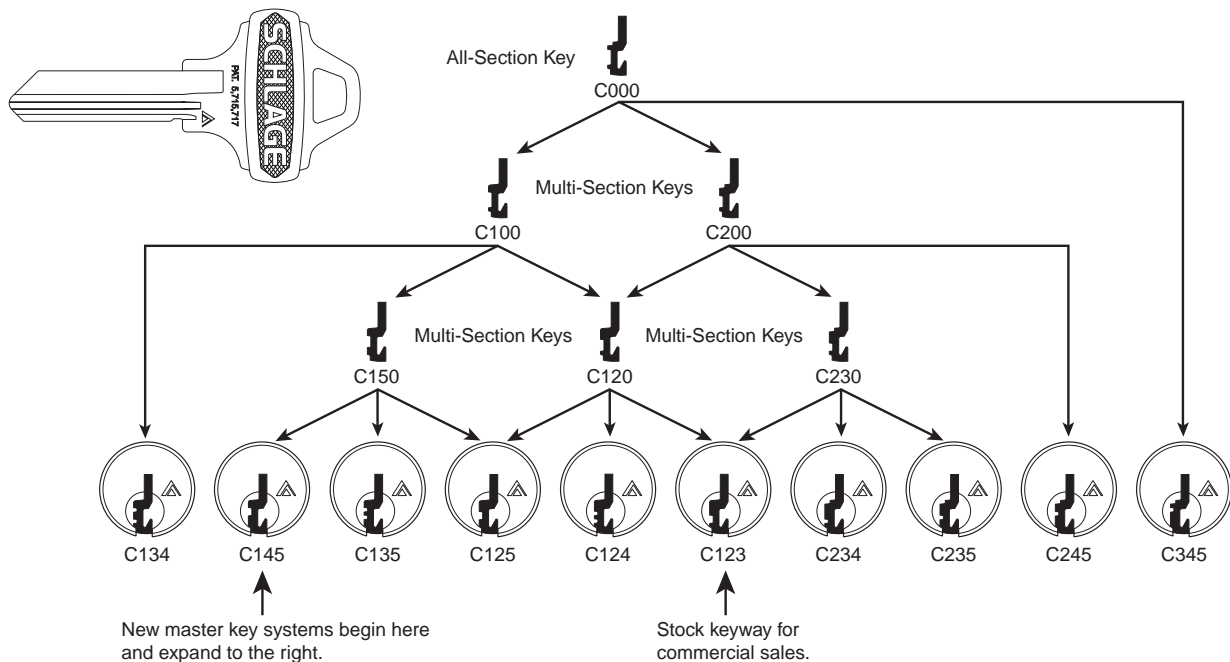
SCHLAGE
PAT. 6,716,717

All-Section Key
C000

Multi-Section Keys
C100
C200

Multi-Section Keys
Multi-Section Keys
C150
C120
C230

C134
C145
C135
C125
C124
C123
C234
C235
C245
C345

New master key systems begin here and expand to the right.

Stock keyway for commercial sales.